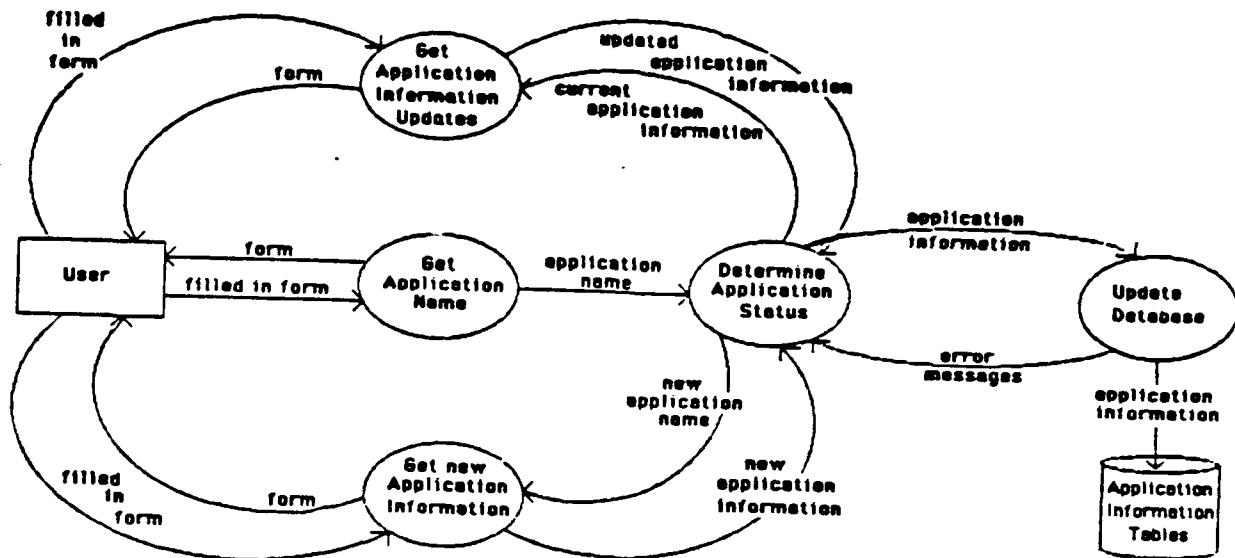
filled in form

form

Get Application Information Updates

updated application information

current application information

User

form

filled in form

Get Application Name

application name

Determine Application Status

application information

error messages

Update Database

application information

Application Information Tables

new application name

new application information

Get new Application Information

form

filled in form